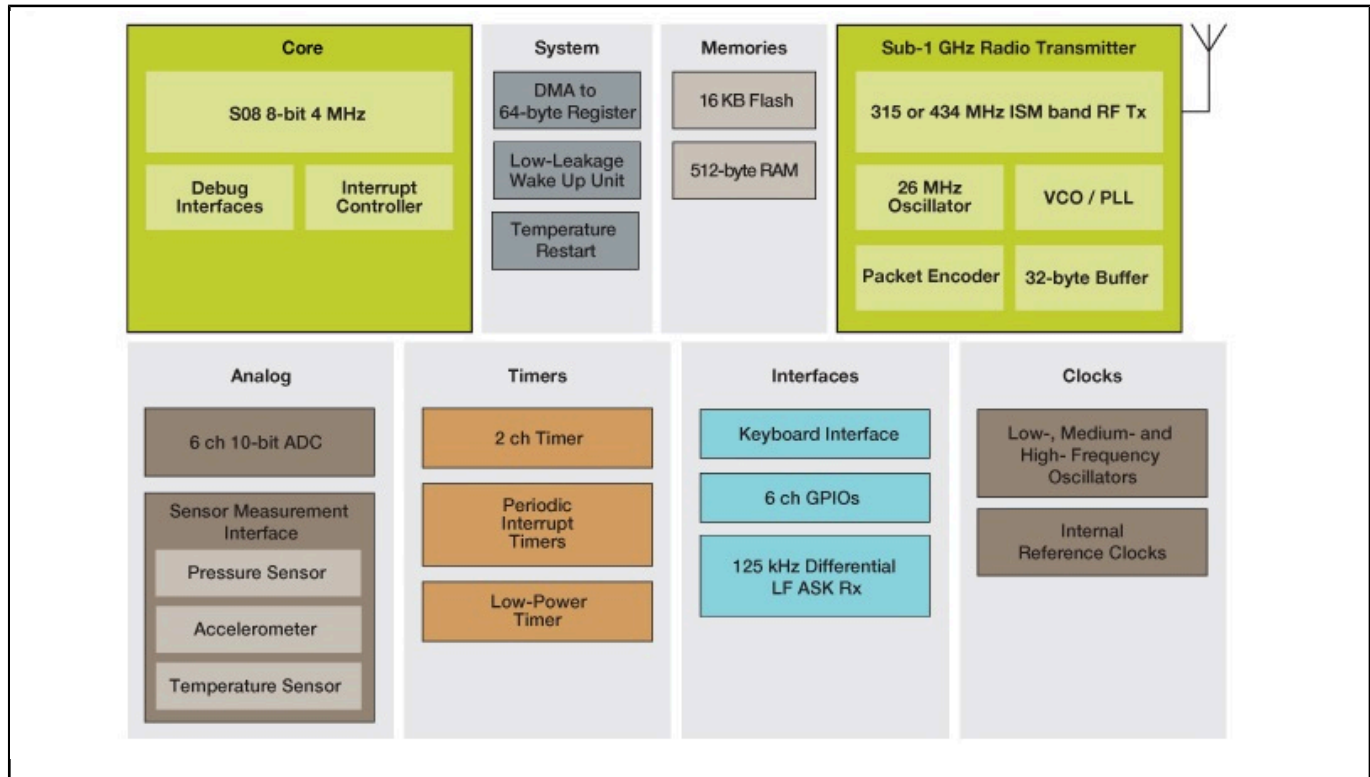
Core

S08 8-bit 4 MHz

Debug Interfaces

Interrupt Controller

System

DMA to 64-byte Register

Low-Leakage Wake Up Unit

Temperature Restart

Memories

16 KB Flash

512-byte RAM

Sub-1 GHz Radio Transmitter

315 or 434 MHz ISM band RF Tx

26 MHz Oscillator

VCO / PLL

Packet Encoder

32-byte Buffer

Analog

6 ch 10-bit ADC

Sensor Measurement Interface

Pressure Sensor

Accelerometer

Temperature Sensor

Timers

2 ch Timer

Periodic Interrupt Timers

Low-Power Timer

Interfaces

Keyboard Interface

6 ch GPIOs

125 kHz Differential LF ASK Rx

Clocks

Low-, Medium- and High- Frequency Oscillators

Internal Reference Clocks